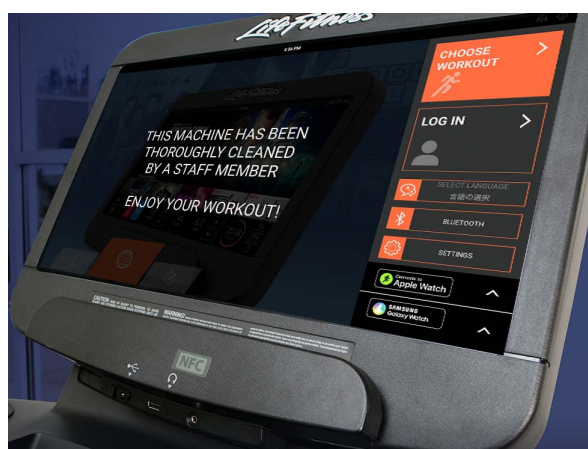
LifeFitness

4:38 PM

CHOOSE WORKOUT

LOG IN

THIS MACHINE HAS BEEN THOROUGHLY CLEANED BY A STAFF MEMBER

ENJOY YOUR WORKOUT!

SELECT LANGUAGE
言語の選択

BLUETOOTH

SETTINGS

Connects to Apple Watch

SAMSUNG Galaxy Watch

CAUTION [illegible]

WARNING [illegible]

NFC